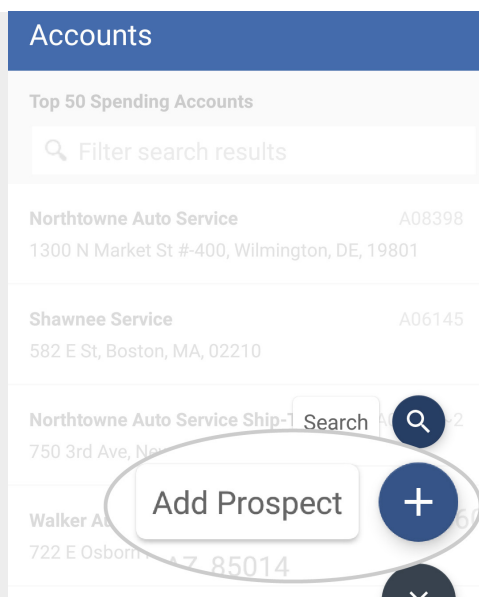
Accounts

Top 50 Spending Accounts

Filter search results

Northtowne Auto Service A08398
1300 N Market St #-400, Wilmington, DE, 19801

Shawnee Service A06145
582 E St, Boston, MA, 02210

Northtowne Auto Service Ship-1 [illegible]2
750 3rd Ave, Ne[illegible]

Search

Walker A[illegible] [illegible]6
722 E Osborn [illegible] AZ, 85014

Add Prospect